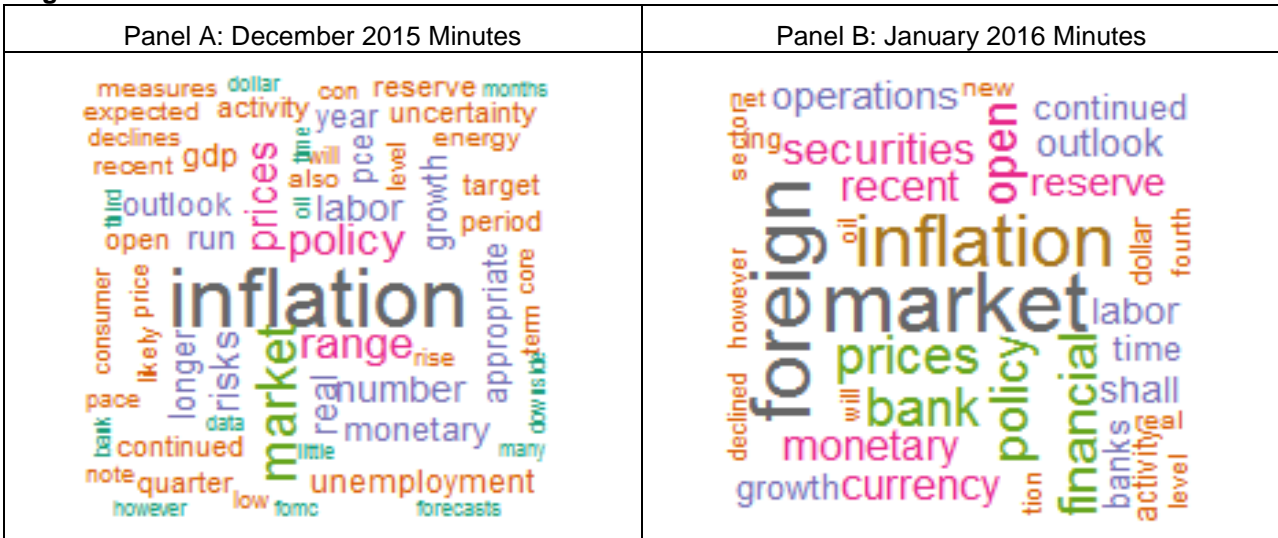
| Panel A: December 2015 Minutes | Panel B: January 2016 Minutes |
|---|---|
| measures dollar con reserve months expected activity year uncertainty declines time will pce energy recent gdp also level target third outlook oil labor growth period open run prices policy consumer price inflation core likely longer risks market range rise term appropriate downside real number pace bank data monetary many little continued note quarter unemployment however low fomc forecasts | net operations new sector continued ing securities open outlook recent reserve oil inflation dollar fourth foreign market however labor prices time declined will bank policy financial shall monetary banks activity real growth currency tion level |